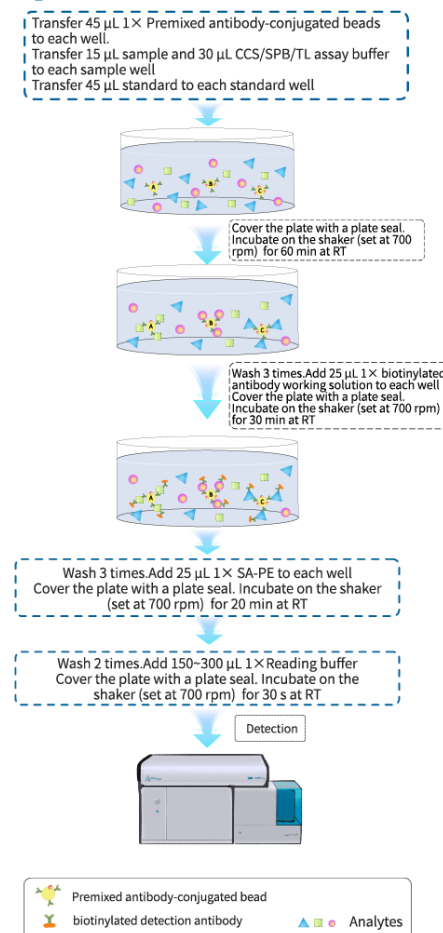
Transfer 45 μL 1× Premixed antibody-conjugated beads to each well.
Transfer 15 μL sample and 30 μL CCS/SPB/TL assay buffer to each sample well
Transfer 45 μL standard to each standard well

A B C

Cover the plate with a plate seal. Incubate on the shaker (set at 700 rpm) for 60 min at RT

A B C

Wash 3 times.Add 25 μL 1× biotinylated antibody working solution to each well
Cover the plate with a plate seal.
Incubate on the shaker (set at 700 rpm) for 30 min at RT

A B C

Wash 3 times.Add 25 μL 1× SA-PE to each well
Cover the plate with a plate seal. Incubate on the shaker (set at 700 rpm) for 20 min at RT

Wash 2 times.Add 150~300 μL 1×Reading buffer
Cover the plate with a plate seal. Incubate on the shaker (set at 700 rpm) for 30 s at RT

Detection

Premixed antibody-conjugated bead
biotinylated detection antibody
Analytes